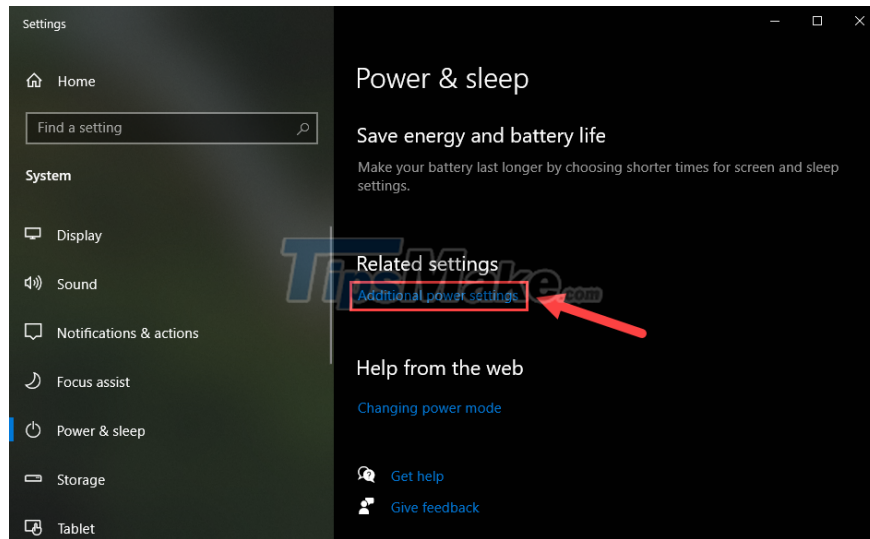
Settings

Home

Find a setting

System

Display

Sound

Notifications & actions

Focus assist

Power & sleep

Storage

Tablet

Power & sleep

Save energy and battery life

Make your battery last longer by choosing shorter times for screen and sleep settings.

Related settings

Additional power settings

Help from the web

Changing power mode

Get help

Give feedback

TipsMake.com